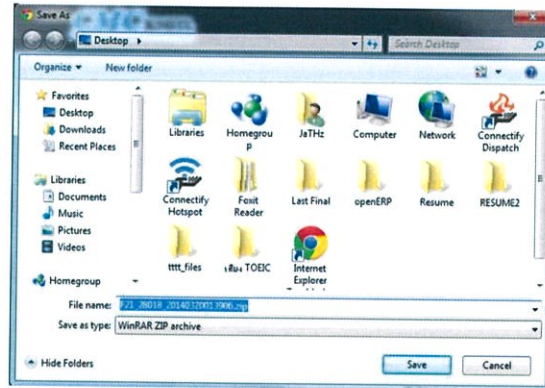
Save As

Desktop ▸

Search Desktop

Organize ▾

New folder

Favorites

Desktop

Downloads

Recent Places

Libraries

Documents

Music

Pictures

Videos

Homegroup

Libraries

Homegroup

JaTHz

Computer

Network

Connectify Dispatch

Connectify Hotspot

Foxit Reader

Last Final

openERP

Resume

RESUME2

tttt_files

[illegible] TOEIC

Internet Explorer

File name: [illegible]

Save as type: WinRAR ZIP archive

Hide Folders

Save

Cancel